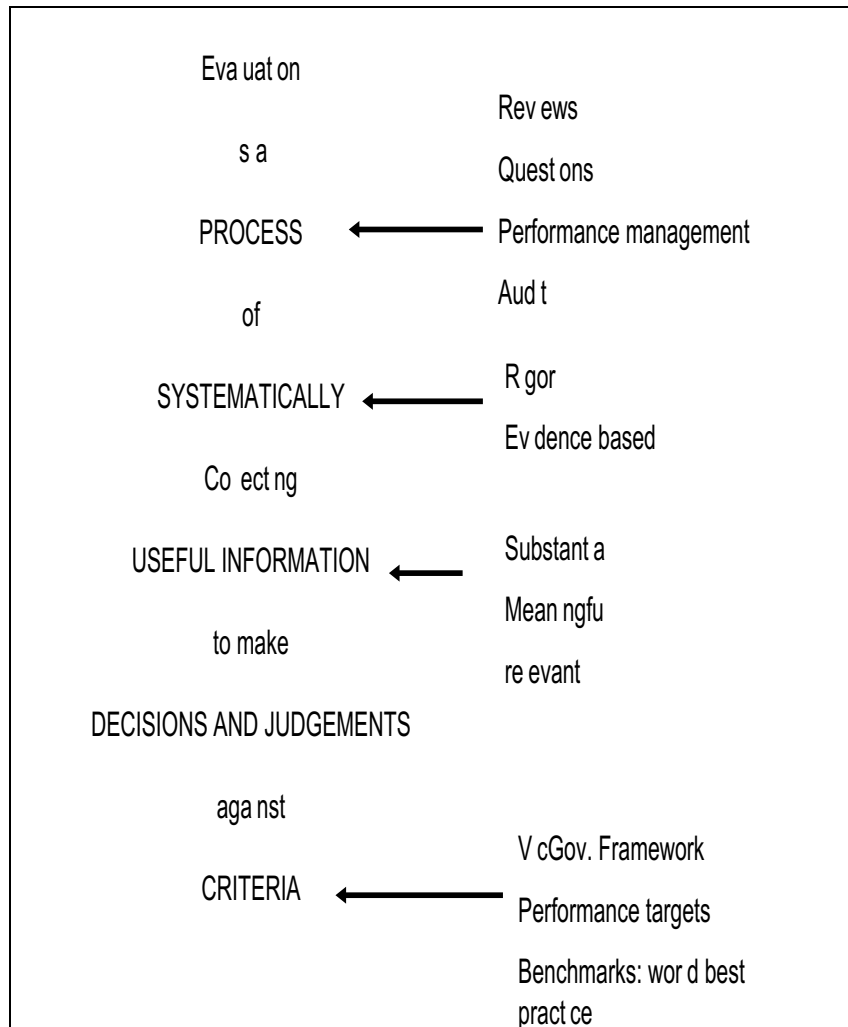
Eva uat on

s a

PROCESS

of

SYSTEMATICALLY

Co ect ng

USEFUL INFORMATION

to make

DECISIONS AND JUDGEMENTS

aga nst

CRITERIA

Rev ews

Quest ons

Performance management

Aud t

R gor

Ev dence based

Substant a

Mean ngfu

re evant

V cGov. Framework

Performance targets

Benchmarks: wor d best pract ce